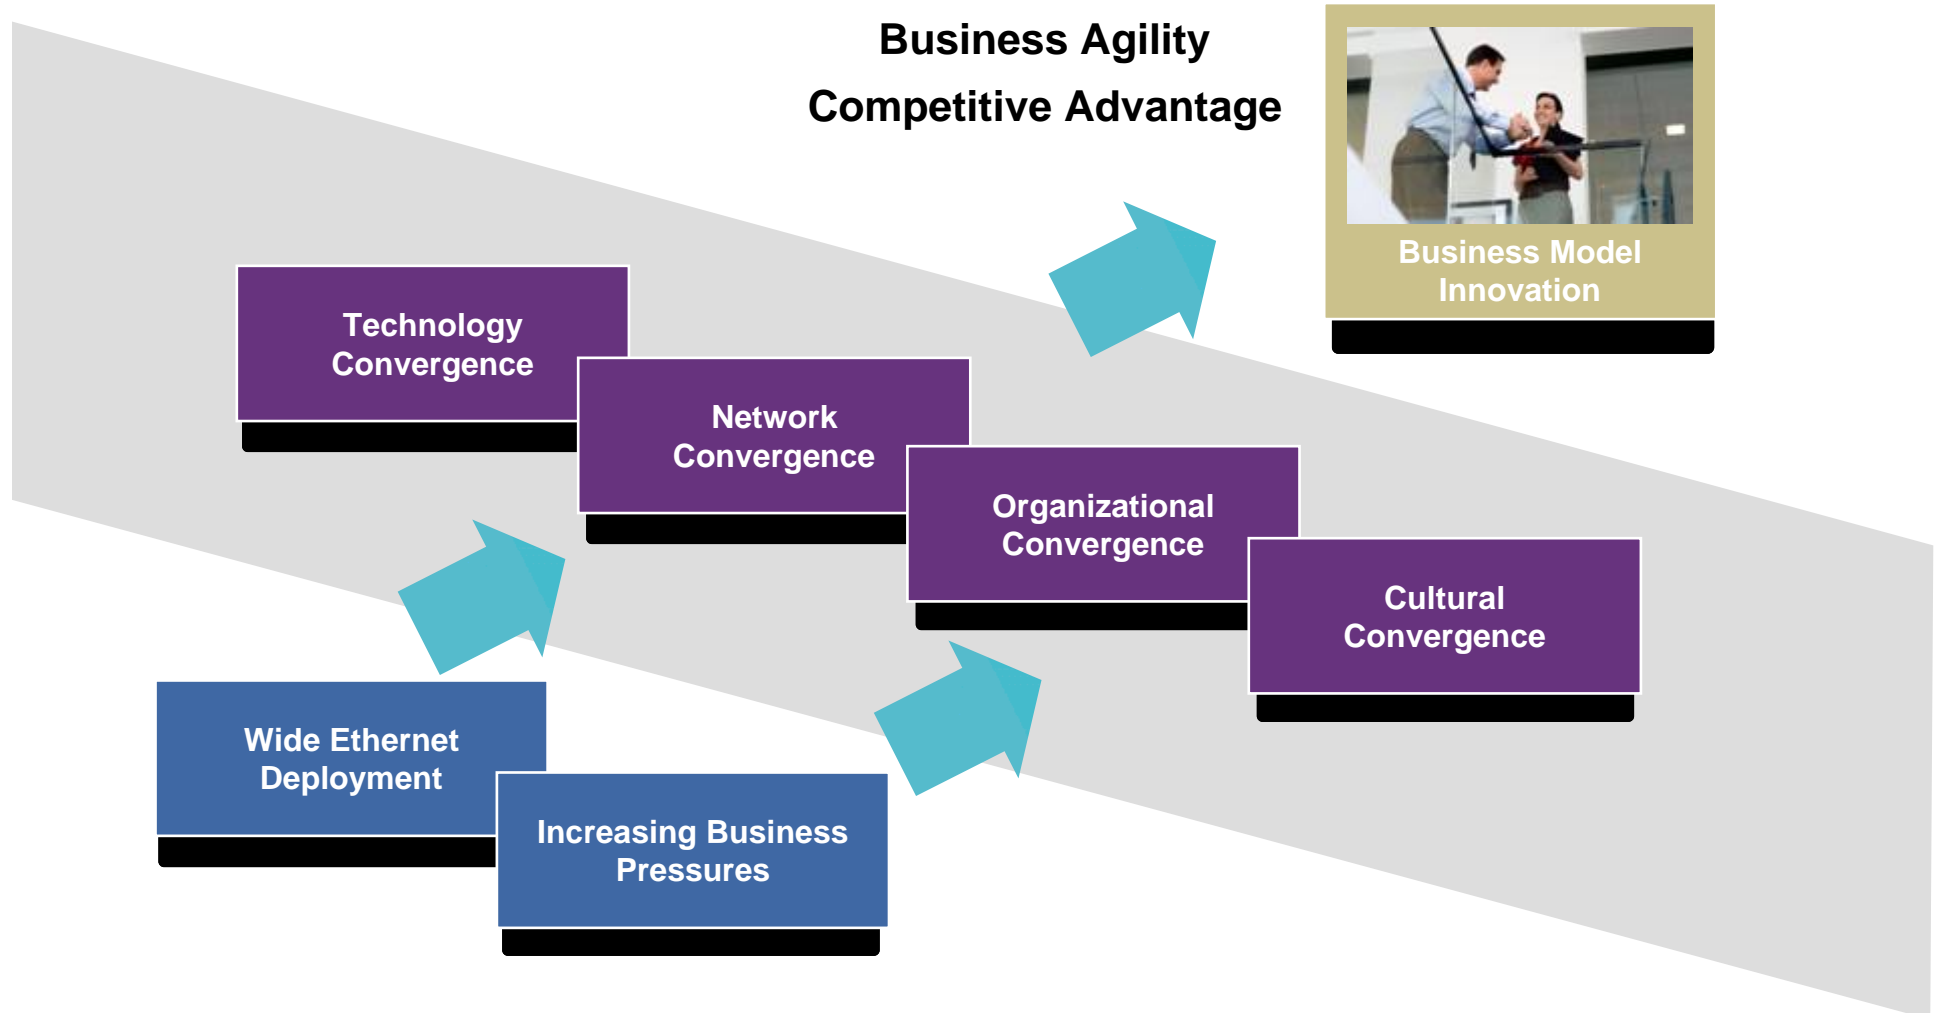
Business Agility

Competitive Advantage

Business Model Innovation

Technology Convergence

Network Convergence

Organizational Convergence

Cultural Convergence

Wide Ethernet Deployment

Increasing Business Pressures